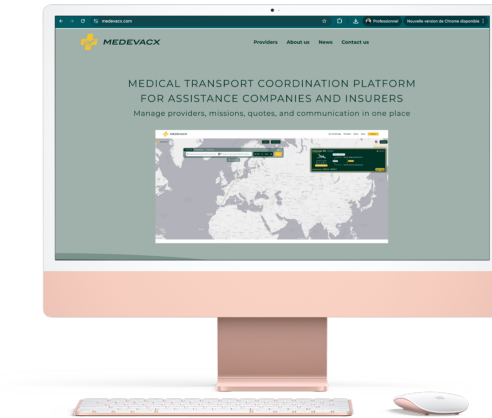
medevacx.com

Professionnel

Nouvelle version de Chrome disponible

MEDEVACX

Providers

About us

News

Contact us

MEDICAL TRANSPORT COORDINATION PLATFORM FOR ASSISTANCE COMPANIES AND INSURERS

Manage providers, missions, quotes, and communication in one place

MEDEVACX